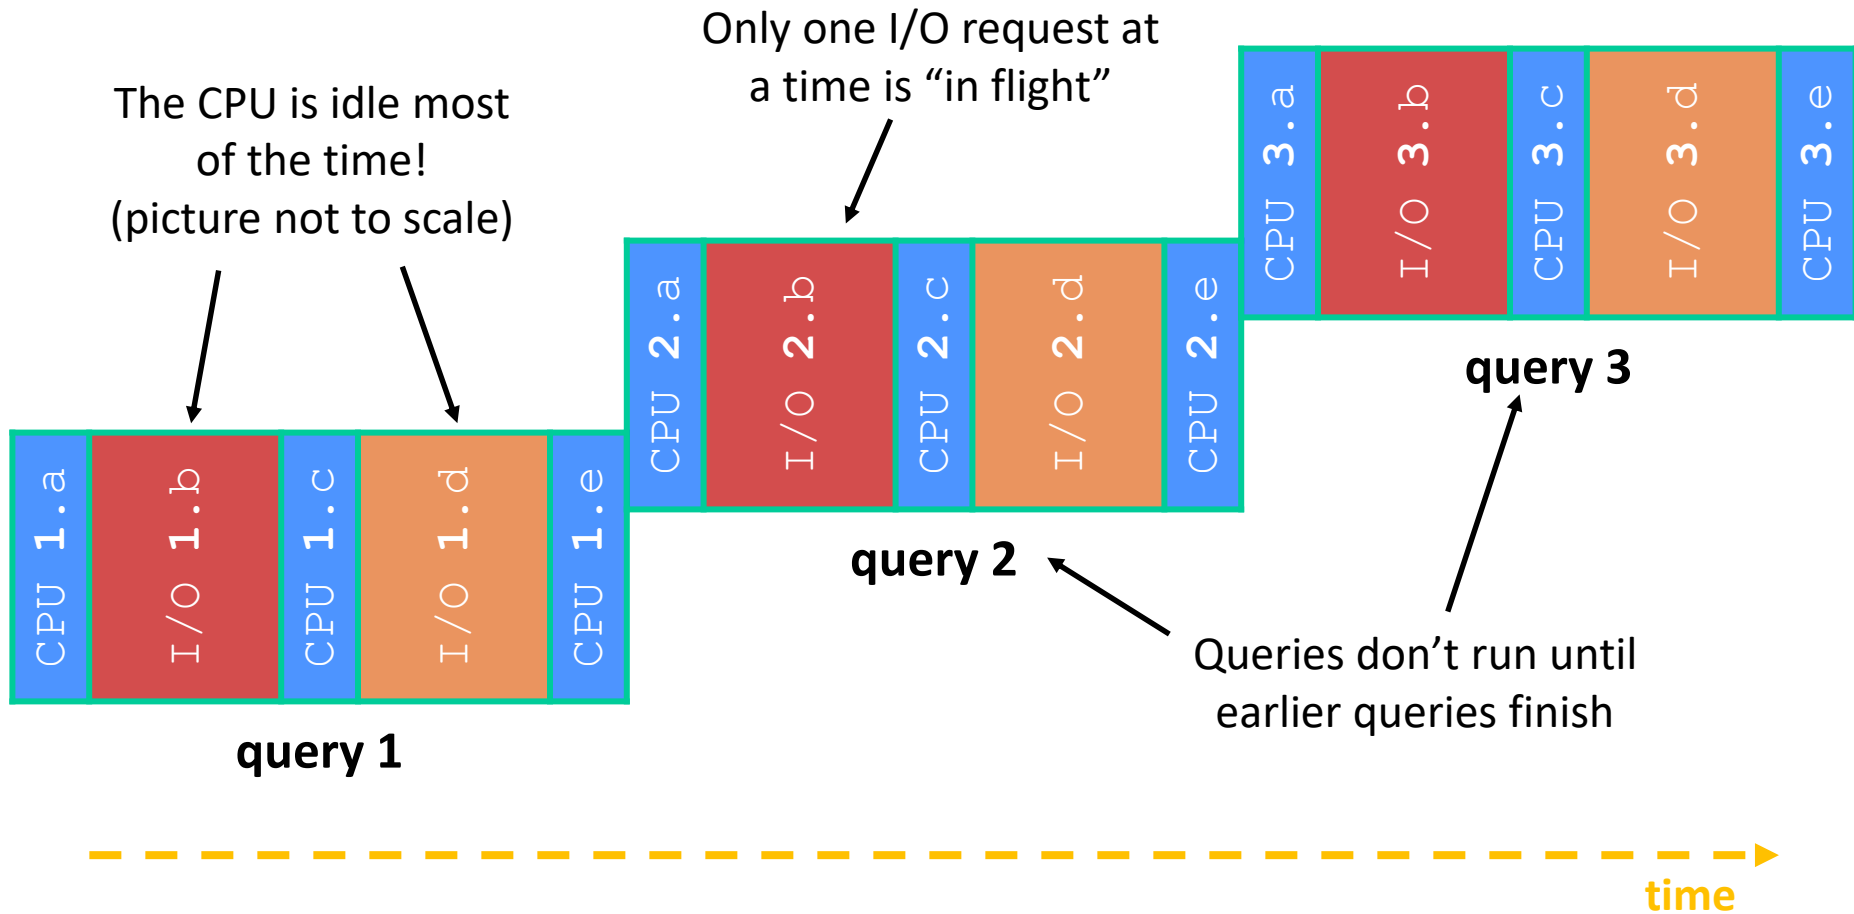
The CPU is idle most of the time!
(picture not to scale)

Only one I/O request at a time is “in flight”

CPU 3.a
I/O 3.b
CPU 3.c
I/O 3.d
CPU 3.e

query 3

CPU 2.a
I/O 2.b
CPU 2.c
I/O 2.d
CPU 2.e

query 2

CPU 1.a
I/O 1.b
CPU 1.c
I/O 1.d
CPU 1.e

query 1

Queries don’t run until earlier queries finish

time